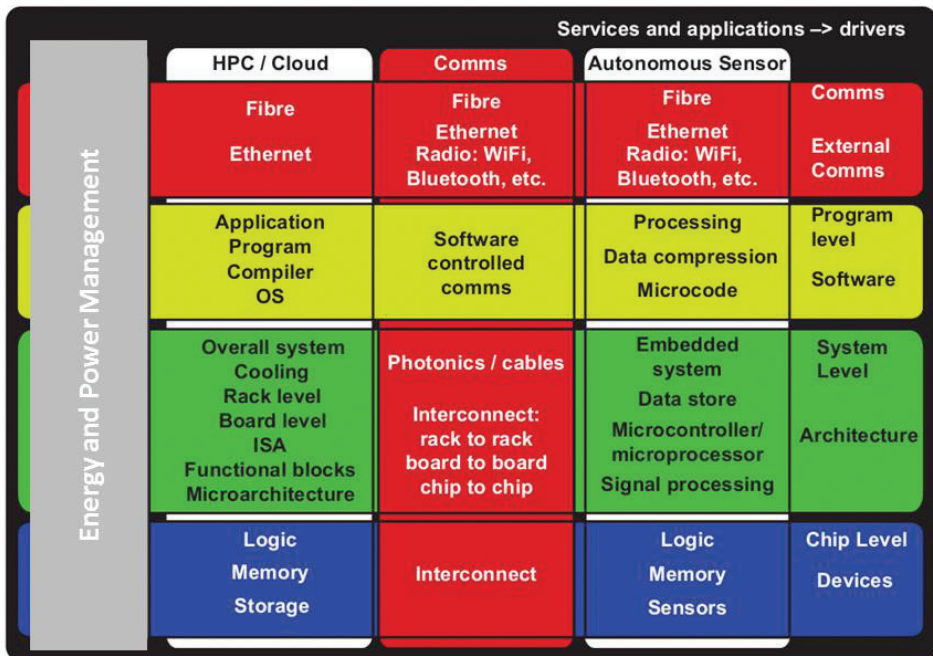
Services and applications –> drivers

Energy and Power Management

| HPC / Cloud | Comms | Autonomous Sensor | |
|---|---|---|---|
| Fibre Ethernet | Fibre Ethernet Radio: WiFi, Bluetooth, etc. | Fibre Ethernet Radio: WiFi, Bluetooth, etc. | Comms External Comms |
| Application Program Compiler OS | Software controlled comms | Processing Data compression Microcode | Program level Software |
| Overall system Cooling Rack level Board level ISA Functional blocks Microarchitecture | Photonics / cables Interconnect: rack to rack board to board chip to chip | Embedded system Data store Microcontroller/ microprocessor Signal processing | System Level Architecture |
| Logic Memory Storage | Interconnect | Logic Memory Sensors | Chip Level Devices |